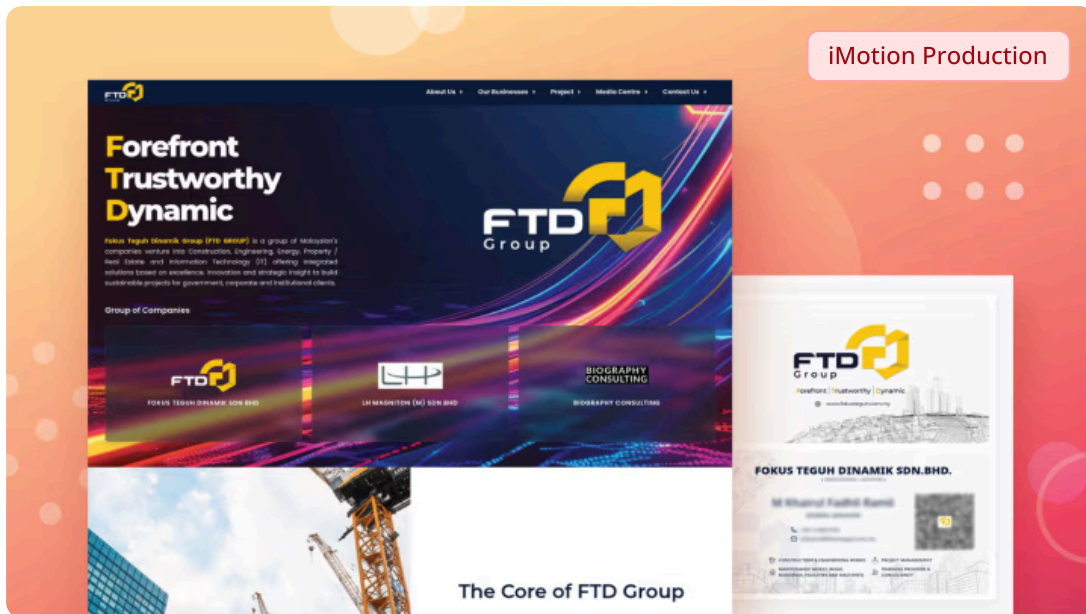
iMotion Production

FTD

About Us ▸ Our Businesses ▸ Project ▸ Media Centre ▸ Contact Us ▸

Forefront
Trustworthy
Dynamic

Fokus Teguh Dinamik Group (FTD GROUP) is a group of Malaysian's companies venture into Construction, Engineering, Energy, Property / Real Estate and Information Technology (IT) offering integrated solutions based on excellence, innovation and strategic insight to build sustainable projects for government, corporate and institutional clients.

FTD Group

Group of Companies

FTD
FOKUS TEGUH DINAMIK SDN BHD

LH MAGNITON (M) SDN BHD

BIOGRAPHY CONSULTING
BIOGRAPHY CONSULTING

The Core of FTD Group

FTD Group
Forefront | Trustworthy | Dynamic

FOKUS TEGUH DINAMIK SDN.BHD.

M Khairul Fadhil Ramli

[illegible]